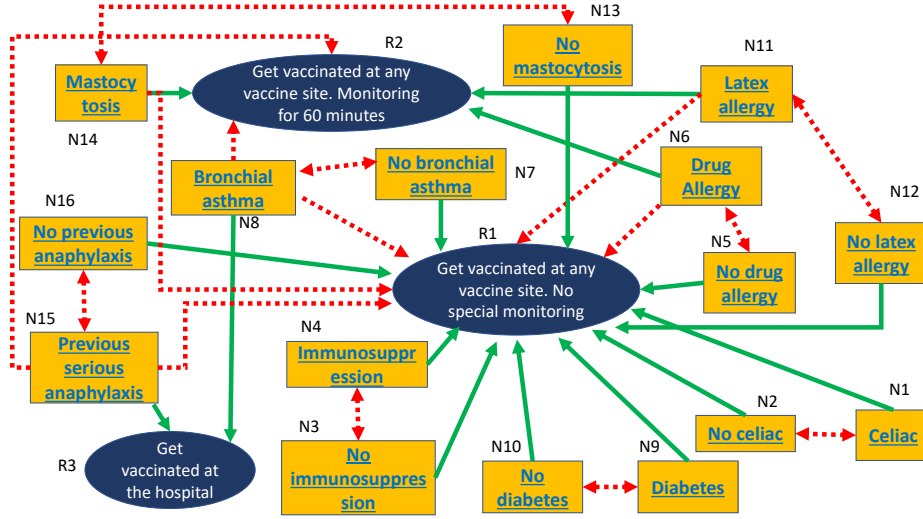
N13
No mastocytosis

R2
Get vaccinated at any vaccine site. Monitoring for 60 minutes

Mastocy tosis
N14

N11
Latex allergy

N6
Drug Allergy

Bronchial asthma
N8

No bronchial asthma
N7

N16
No previous anaphylaxis

R1
Get vaccinated at any vaccine site. No special monitoring

N12
No latex allergy

N5
No drug allergy

N15
Previous serious anaphylaxis

N4
Immunosuppr ession

N3
No immunosuppres sion

R3
Get vaccinated at the hospital

N10
No diabetes

N9
Diabetes

N2
No celiac

N1
Celiac